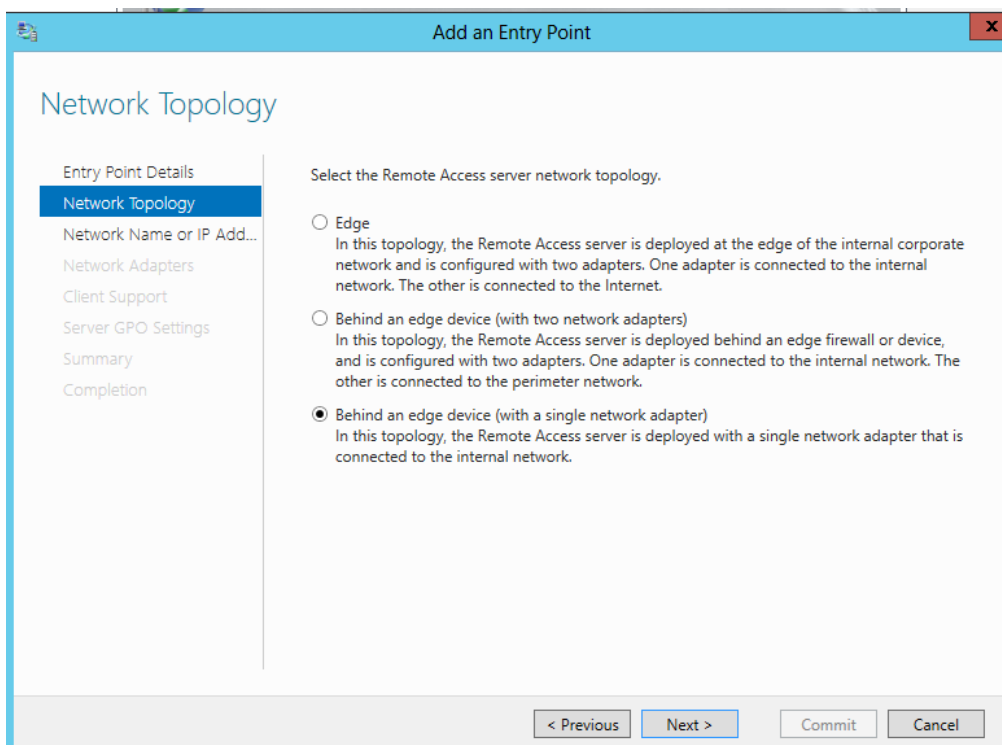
Add an Entry Point

Network Topology

Entry Point Details
Network Topology
Network Name or IP Add...
Network Adapters
Client Support
Server GPO Settings
Summary
Completion

Select the Remote Access server network topology.

Edge
In this topology, the Remote Access server is deployed at the edge of the internal corporate network and is configured with two adapters. One adapter is connected to the internal network. The other is connected to the Internet.

Behind an edge device (with two network adapters)
In this topology, the Remote Access server is deployed behind an edge firewall or device, and is configured with two adapters. One adapter is connected to the internal network. The other is connected to the perimeter network.

Behind an edge device (with a single network adapter)
In this topology, the Remote Access server is deployed with a single network adapter that is connected to the internal network.

< Previous
Next >
Commit
Cancel